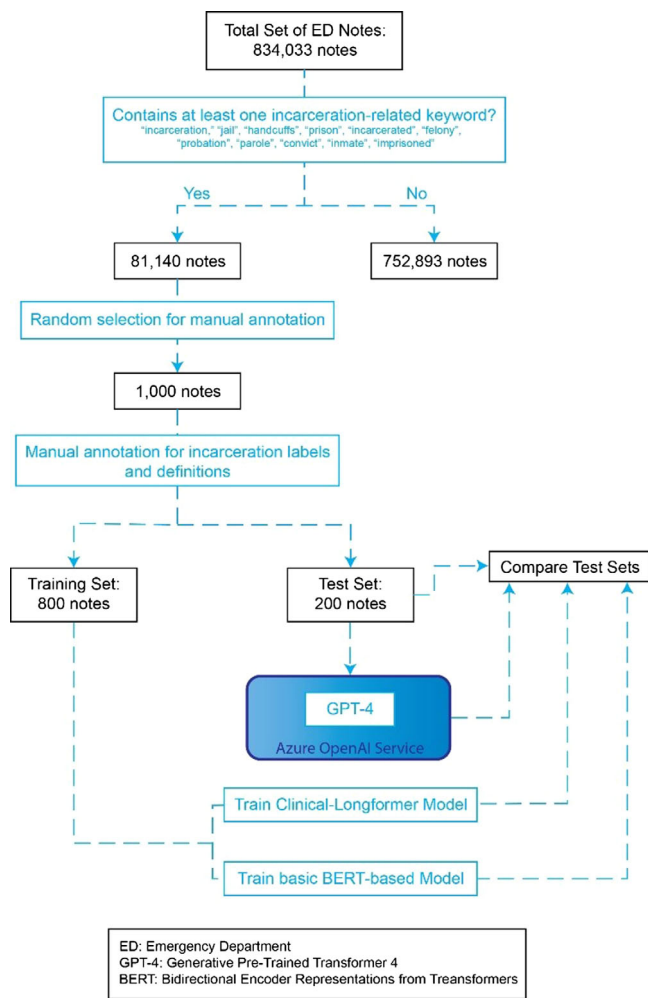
Total Set of ED Notes:
834,033 notes

Contains at least one incarceration-related keyword?
"incarceration," "jail", "handcuffs", "prison", "incarcerated", "felony", "probation", "parole", "convict", "inmate", "imprisoned"

Yes

No

81,140 notes

752,893 notes

Random selection for manual annotation

1,000 notes

Manual annotation for incarceration labels and definitions

Training Set:
800 notes

Test Set:
200 notes

Compare Test Sets

GPT-4

Azure OpenAI Service

Train Clinical-Longformer Model

Train basic BERT-based Model

ED: Emergency Department
GPT-4: Generative Pre-Trained Transformer 4
BERT: Bidirectional Encoder Representations from Treansformers